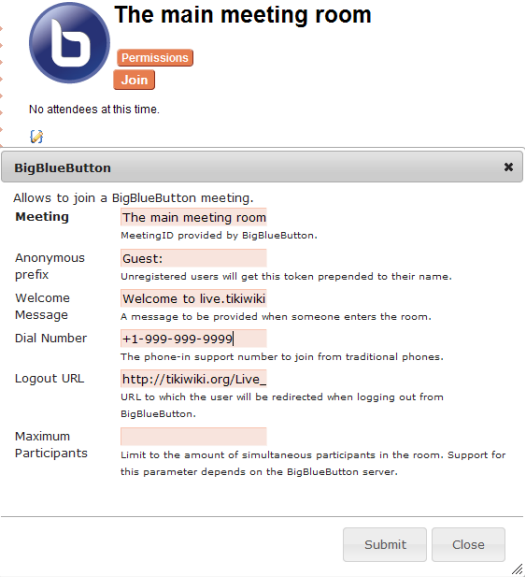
The main meeting room

Permissions

Join

No attendees at this time.

BigBlueButton

Allows to join a BigBlueButton meeting.

| | |
|---|---|
| **Meeting** | The main meeting room<br>MeetingID provided by BigBlueButton. |
| Anonymous prefix | Guest:<br>Unregistered users will get this token prepended to their name. |
| Welcome Message | Welcome to live.tikiwiki<br>A message to be provided when someone enters the room. |
| Dial Number | +1-999-999-9999<br>The phone-in support number to join from traditional phones. |
| Logout URL | http://tikiwiki.org/Live_<br>URL to which the user will be redirected when logging out from BigBlueButton. |
| Maximum Participants | Limit to the amount of simultaneous participants in the room. Support for this parameter depends on the BigBlueButton server. |

Submit Close